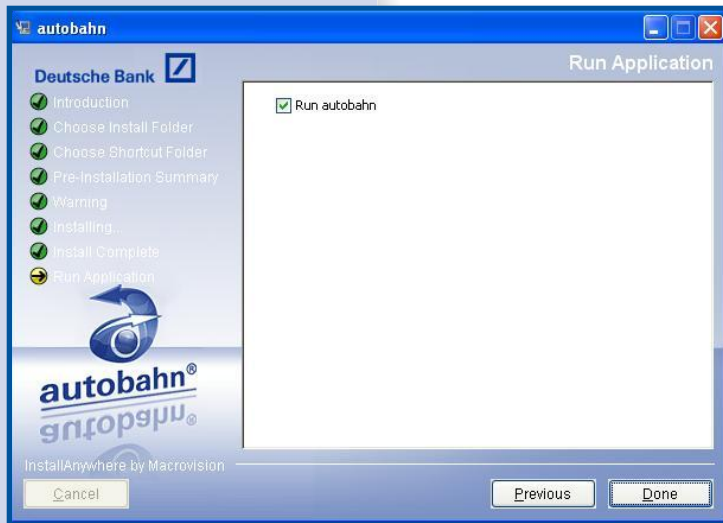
autobahn

Deutsche Bank

Run Application

Introduction
Choose Install Folder
Choose Shortcut Folder
Pre-Installation Summary
Warning
Installing...
Install Complete
Run Application

Run autobahn

autobahn®

InstallAnywhere by Macrovision

Cancel

Previous

Done